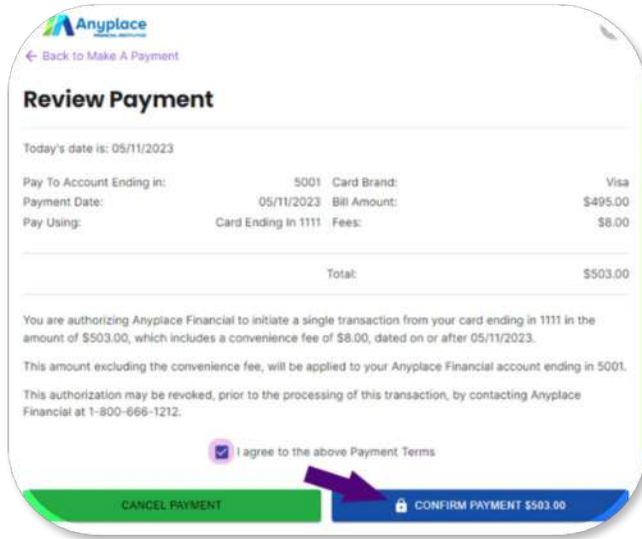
Anyplace
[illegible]

← Back to Make A Payment

Review Payment

Today's date is: 05/11/2023

| | | | |
|---|---|---|---|
| Pay To Account Ending in: | 5001 | Card Brand: | Visa |
| Payment Date: | 05/11/2023 | Bill Amount: | $495.00 |
| Pay Using: | Card Ending In 1111 | Fees: | $8.00 |

Total: $503.00

You are authorizing Anyplace Financial to initiate a single transaction from your card ending in 1111 in the amount of $503.00, which includes a convenience fee of $8.00, dated on or after 05/11/2023.

This amount excluding the convenience fee, will be applied to your Anyplace Financial account ending in 5001.

This authorization may be revoked, prior to the processing of this transaction, by contacting Anyplace Financial at 1-800-666-1212.

I agree to the above Payment Terms

CANCEL PAYMENT

CONFIRM PAYMENT $503.00